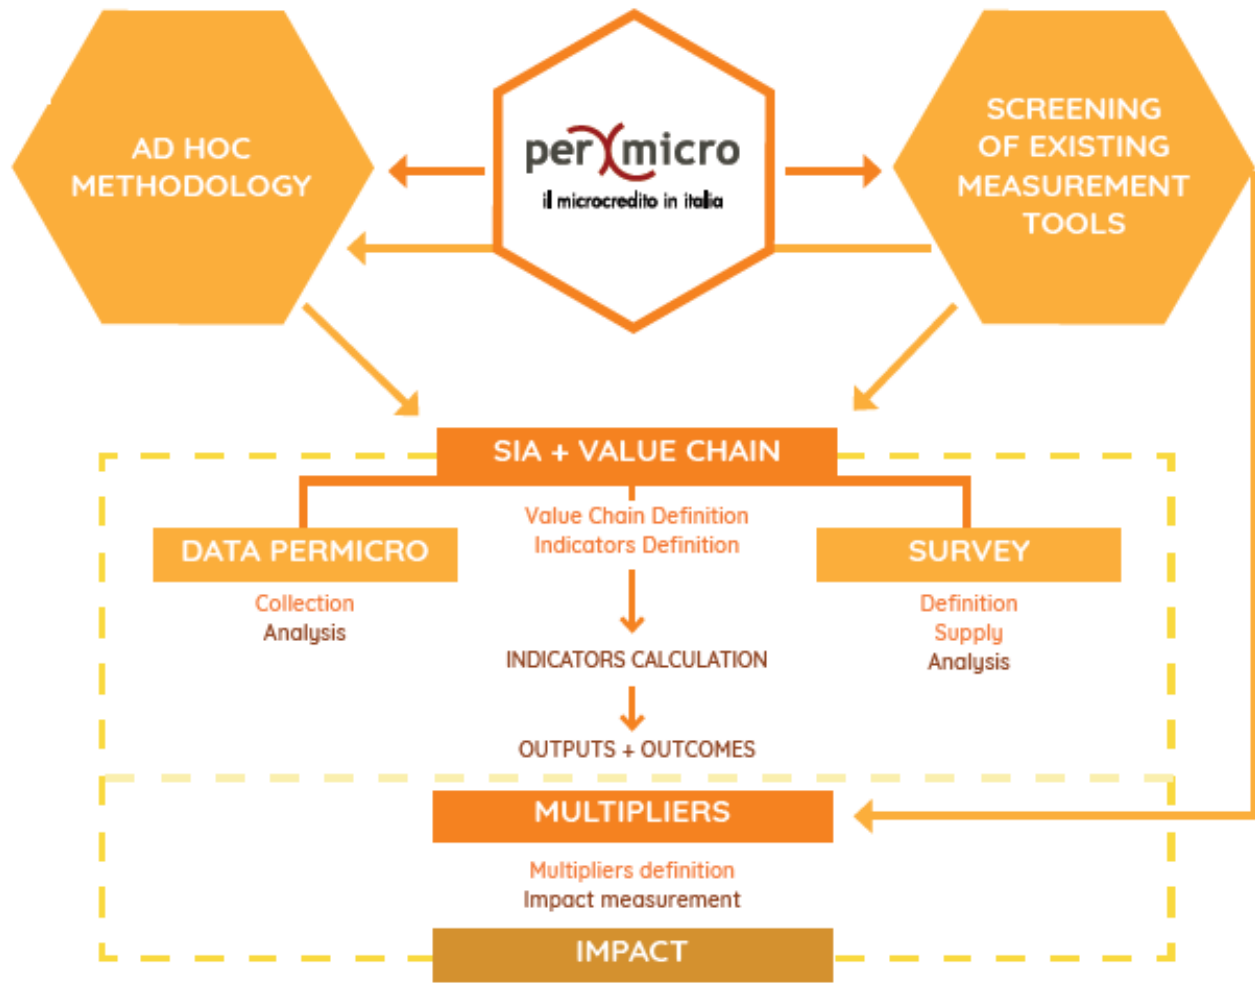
AD HOC METHODOLOGY

permicro
il microcredito in italia

SCREENING OF EXISTING MEASUREMENT TOOLS

SIA + VALUE CHAIN

DATA PERMICRO

Collection
Analysis

Value Chain Definition
Indicators Definition

INDICATORS CALCULATION

OUTPUTS + OUTCOMES

SURVEY

Definition
Supply
Analysis

MULTIPLIERS

Multipliers definition
Impact measurement

IMPACT